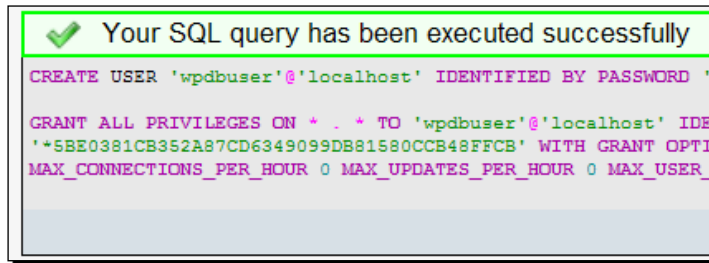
Your SQL query has been executed successfully

CREATE USER 'wpdbuser'@'localhost' IDENTIFIED BY PASSWORD '

GRANT ALL PRIVILEGES ON * . * TO 'wpdbuser'@'localhost' IDE
'*5BE0381CB352A87CD6349099DB81580CCB48FFCB' WITH GRANT OPTI
MAX_CONNECTIONS_PER_HOUR 0 MAX_UPDATES_PER_HOUR 0 MAX_USER_